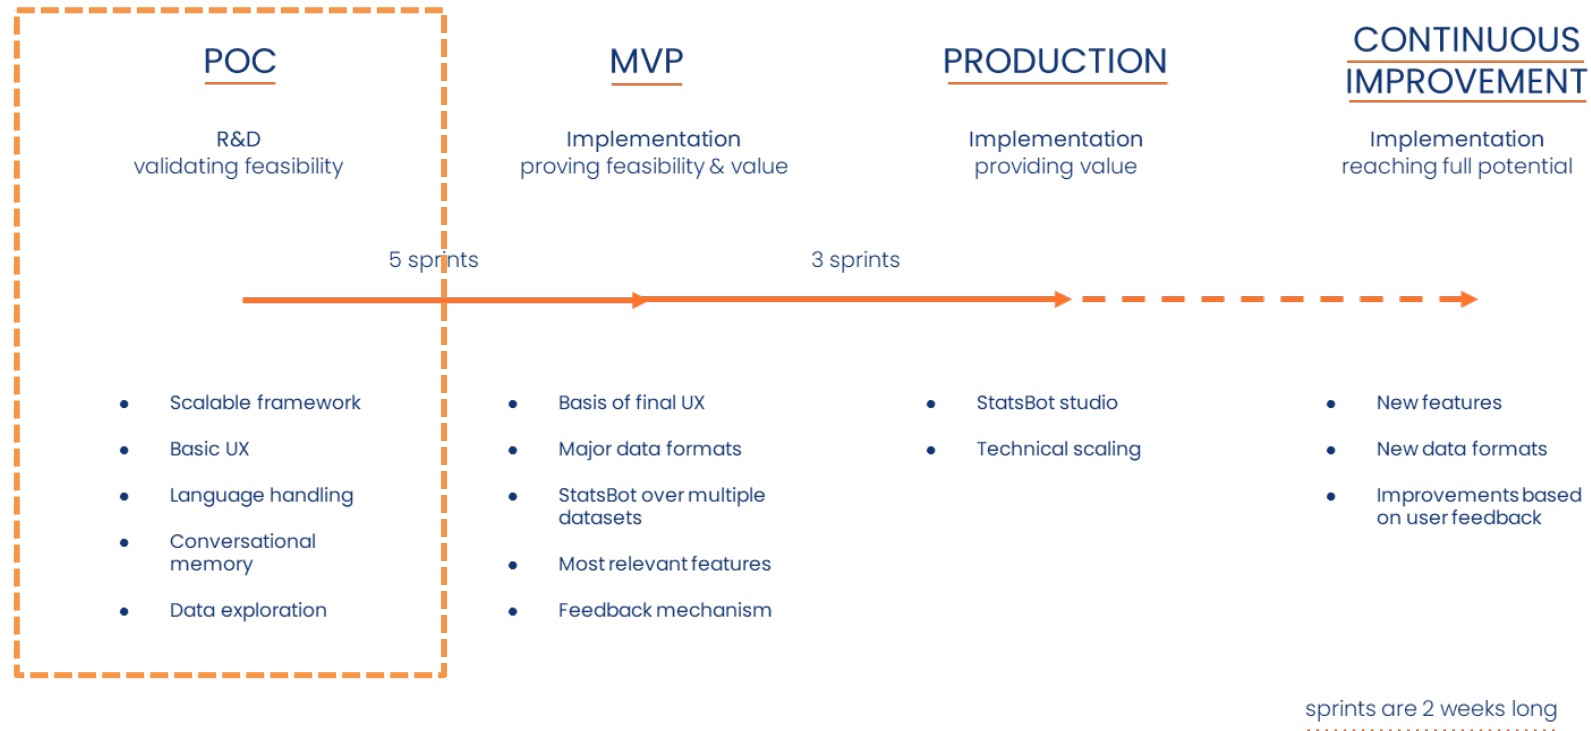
POC

R&D
validating feasibility

MVP

Implementation
proving feasibility & value

PRODUCTION

Implementation
providing value

CONTINUOUS IMPROVEMENT

Implementation
reaching full potential

5 sprints

3 sprints

- Scalable framework
- Basic UX
- Language handling
- Conversational memory
- Data exploration

- Basis of final UX
- Major data formats
- StatsBot over multiple datasets
- Most relevant features
- Feedback mechanism

- StatsBot studio
- Technical scaling

- New features
- New data formats
- Improvements based on user feedback

sprints are 2 weeks long